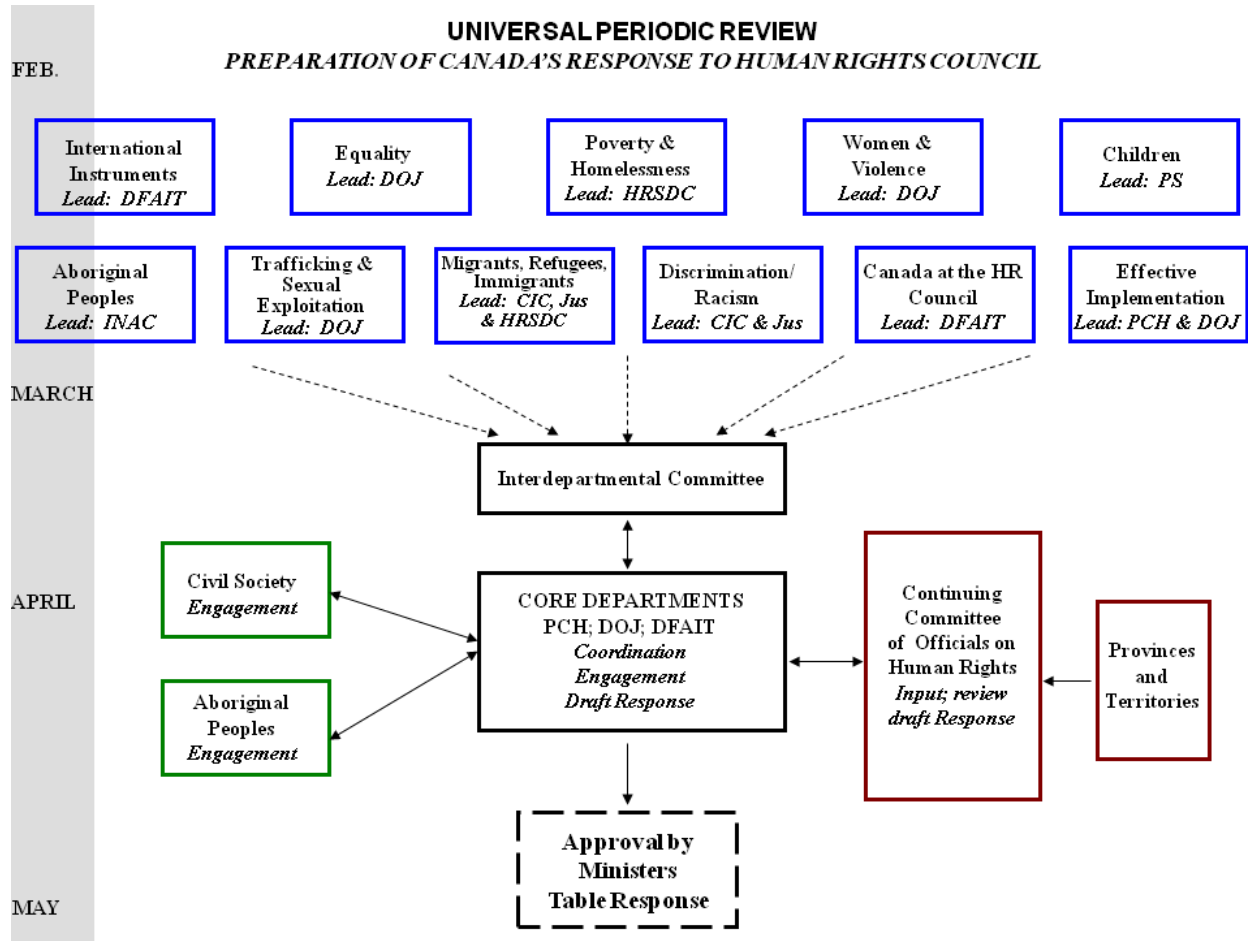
UNIVERSAL PERIODIC REVIEW
PREPARATION OF CANADA'S RESPONSE TO HUMAN RIGHTS COUNCIL

FEB.

International Instruments
Lead: DFAIT

Equality
Lead: DOJ

Poverty & Homelessness
Lead: HRSDC

Women & Violence
Lead: DOJ

Children
Lead: PS

Aboriginal Peoples
Lead: INAC

Trafficking & Sexual Exploitation
Lead: DOJ

Migrants, Refugees, Immigrants
Lead: CIC, Jus & HRSDC

Discrimination/ Racism
Lead: CIC & Jus

Canada at the HR Council
Lead: DFAIT

Effective Implementation
Lead: PCH & DOJ

MARCH

Interdepartmental Committee

APRIL

Civil Society
Engagement

Aboriginal Peoples
Engagement

CORE DEPARTMENTS
PCH; DOJ; DFAIT
Coordination
Engagement
Draft Response

Continuing Committee of Officials on Human Rights
Input; review draft Response

Provinces and Territories

Approval by Ministers
Table Response

MAY